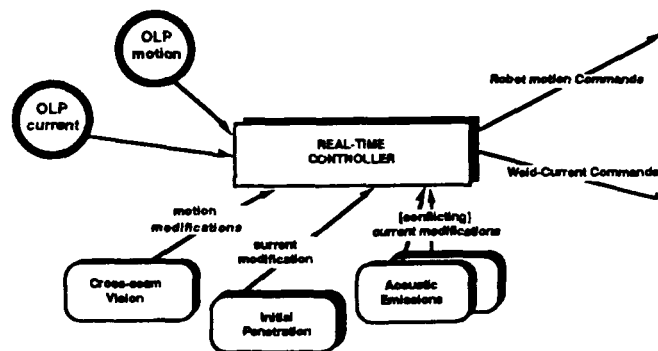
OLP motion

OLP current

REAL-TIME CONTROLLER

Robot motion Commands

Weld-Current Commands

motion modifications

current modification

(conflicting) current modifications

Cross-seam Vision

Initial Penetration

Acoustic Emissions